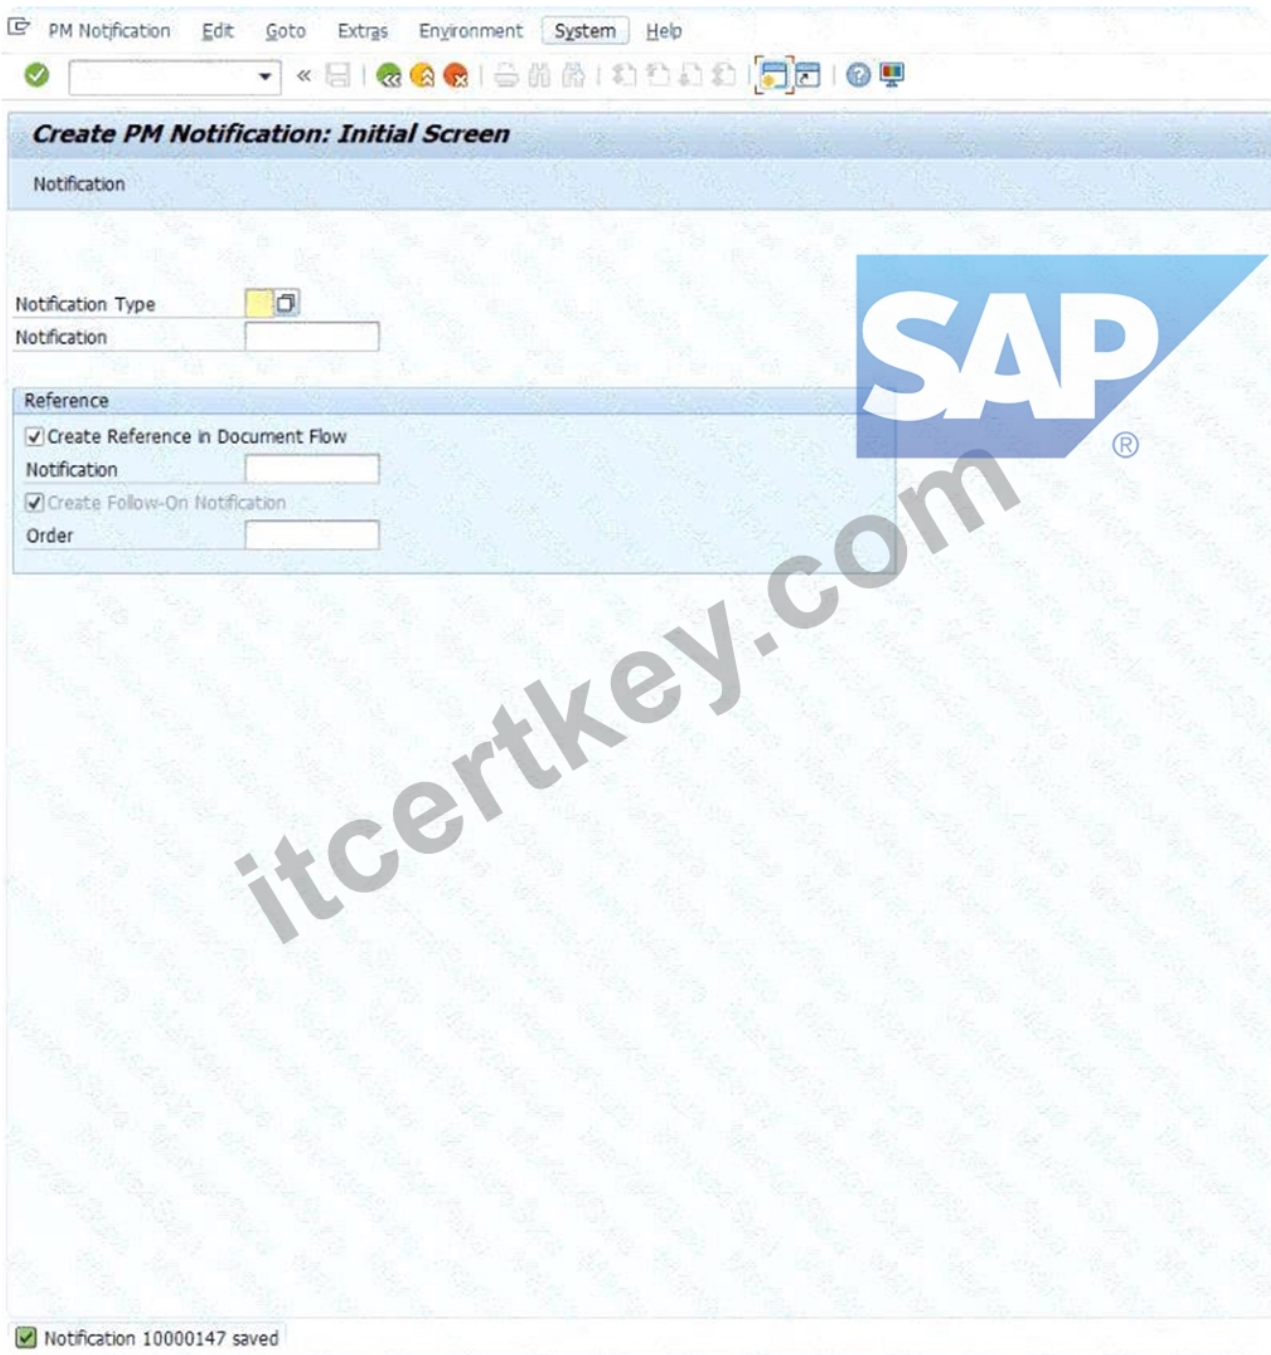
PM Notification Edit Goto Extras Environment System Help

Create PM Notification: Initial Screen

Notification

Notification Type
Notification

Reference
Create Reference in Document Flow
Notification
Create Follow-On Notification
Order

SAP ®

itcertkey.com

Notification 10000147 saved